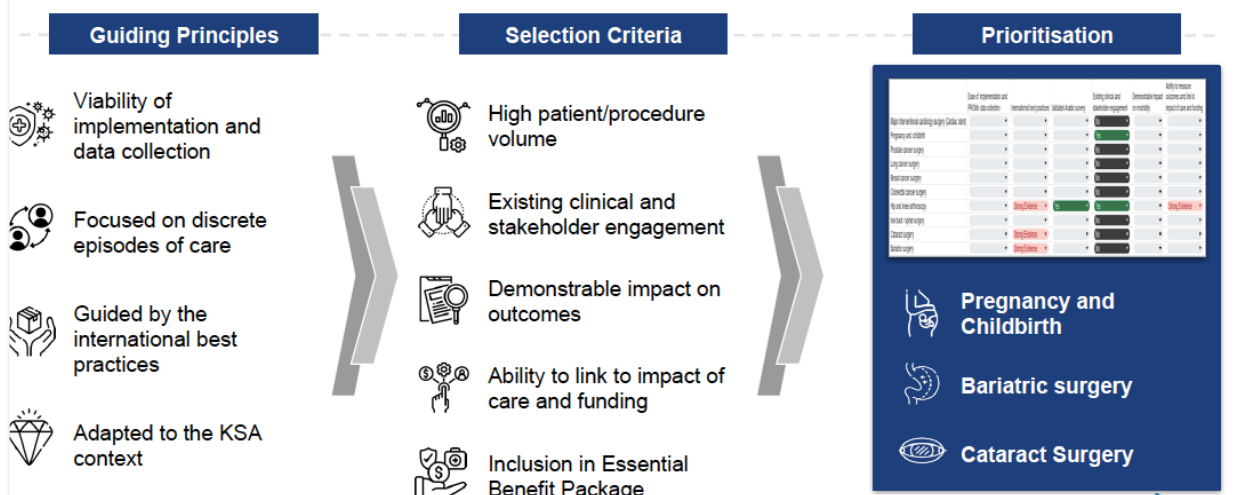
Guiding Principles

Viability of implementation and data collection

Focused on discrete episodes of care

Guided by the international best practices

Adapted to the KSA context

Selection Criteria

High patient/procedure volume

Existing clinical and stakeholder engagement

Demonstrable impact on outcomes

Ability to link to impact of care and funding

Inclusion in Essential Benefit Package

Prioritisation

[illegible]

Pregnancy and Childbirth

Bariatric surgery

Cataract Surgery